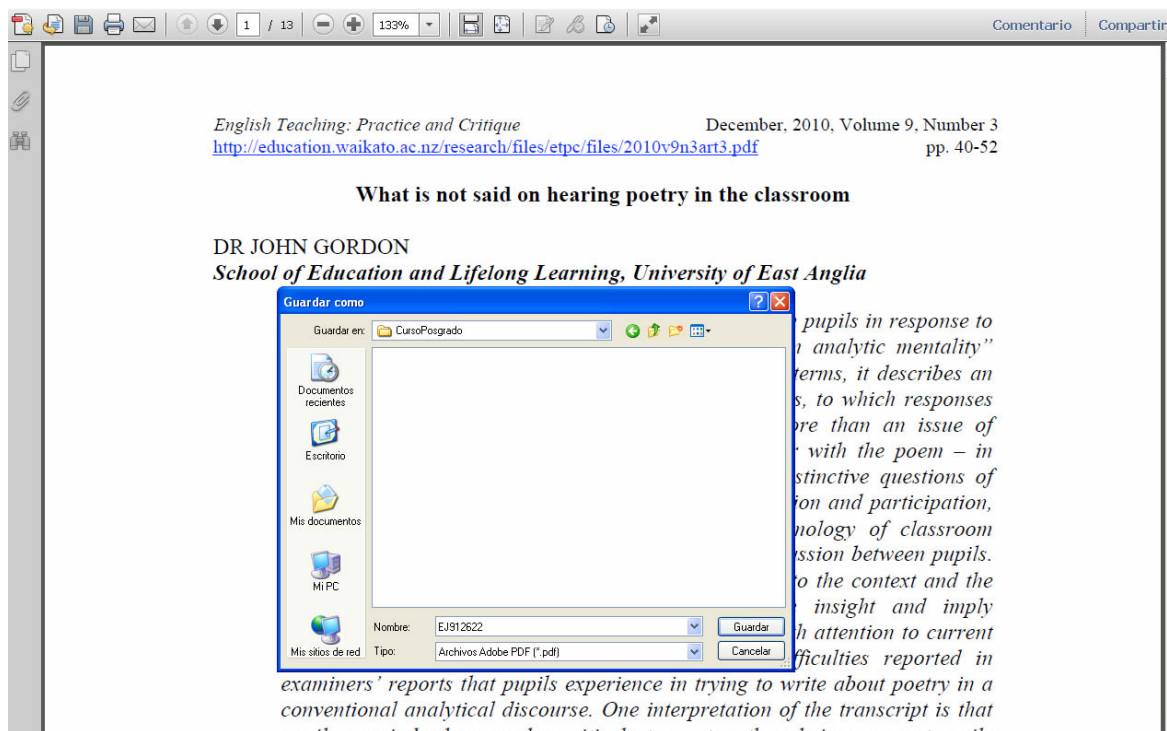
1 / 13 133%

Comentario Compartir

English Teaching: Practice and Critique December, 2010, Volume 9, Number 3
http://education.waikato.ac.nz/research/files/etpc/files/2010v9n3art3.pdf pp. 40-52

What is not said on hearing poetry in the classroom

DR JOHN GORDON
School of Education and Lifelong Learning, University of East Anglia

Guardar como

Guardar en: CursoPosgrado

Documentos recientes

Escritorio

Mis documentos

Mi PC

Mis sitios de red

Nombre: EJ912622

Tipo: Archivos Adobe PDF (*.pdf)

Guardar

Cancelar

pupils in response to analytic mentality" terms, it describes an s, to which responses re than an issue of with the poem – in stinctive questions of ion and participation, nology of classroom ssion between pupils. to the context and the insight and imply h attention to current fficulties reported in examiners' reports that pupils experience in trying to write about poetry in a conventional analytical discourse. One interpretation of the transcript is that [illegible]